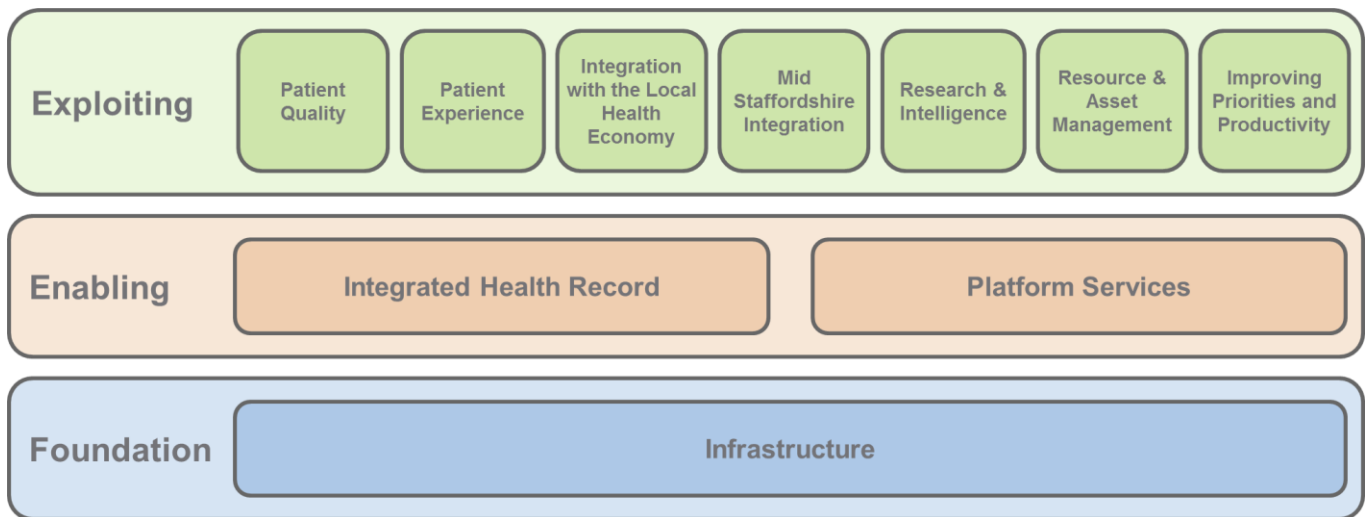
Exploiting

Patient Quality

Patient Experience

Integration with the Local Health Economy

Mid Staffordshire Integration

Research & Intelligence

Resource & Asset Management

Improving Priorities and Productivity

Enabling

Integrated Health Record

Platform Services

Foundation

Infrastructure